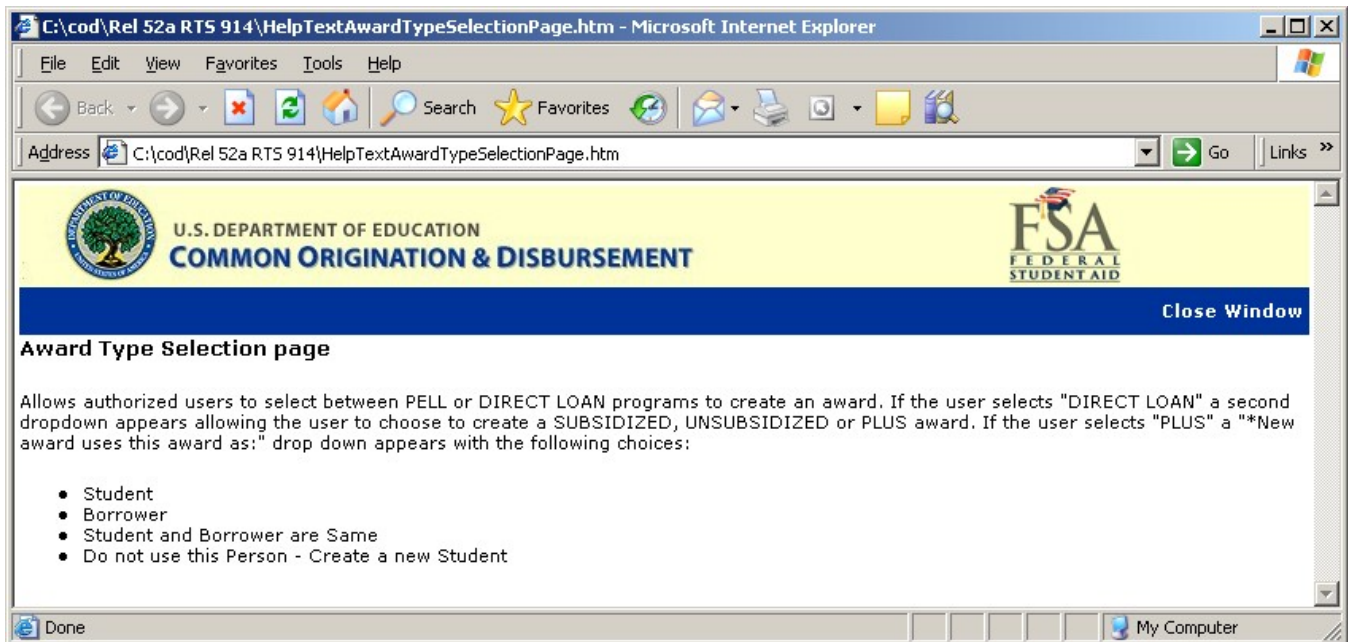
C:\cod\Rel 52a RTS 914\HelpTextAwardTypeSelectionPage.htm - Microsoft Internet Explorer

File Edit View Favorites Tools Help

Back Search Favorites

Address C:\cod\Rel 52a RTS 914\HelpTextAwardTypeSelectionPage.htm Go Links »

U.S. DEPARTMENT OF EDUCATION
COMMON ORIGINATION & DISBURSEMENT

FSA
FEDERAL
STUDENT AID

Close Window

Award Type Selection page

Allows authorized users to select between PELL or DIRECT LOAN programs to create an award. If the user selects "DIRECT LOAN" a second dropdown appears allowing the user to choose to create a SUBSIDIZED, UNSUBSIDIZED or PLUS award. If the user selects "PLUS" a "*New award uses this award as:" drop down appears with the following choices:

- Student
- Borrower
- Student and Borrower are Same
- Do not use this Person - Create a new Student

Done

My Computer